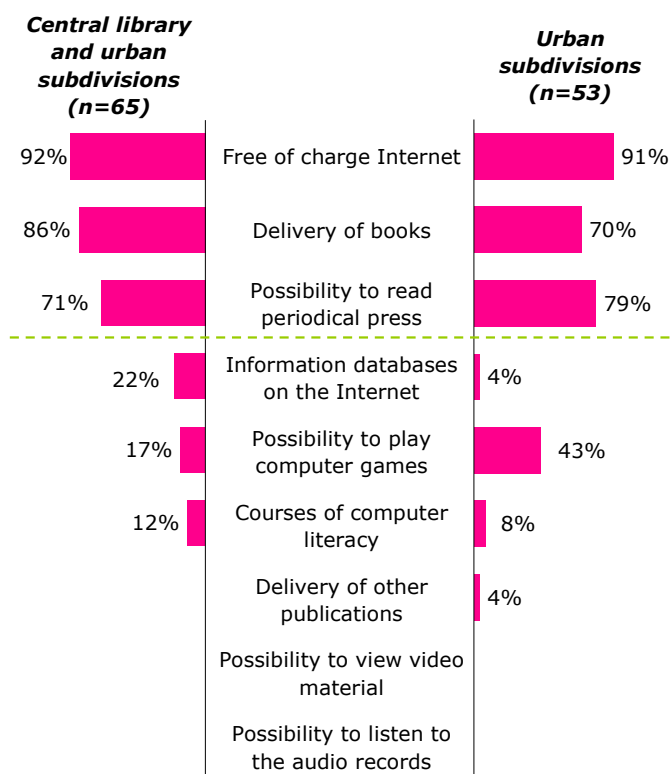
Central library and urban subdivisions (n=65)

Urban subdivisions (n=53)

92% Free of charge Internet 91%

86% Delivery of books 70%

71% Possibility to read periodical press 79%

22% Information databases on the Internet 4%

17% Possibility to play computer games 43%

12% Courses of computer literacy 8%

Delivery of other publications 4%

Possibility to view video material

Possibility to listen to the audio records